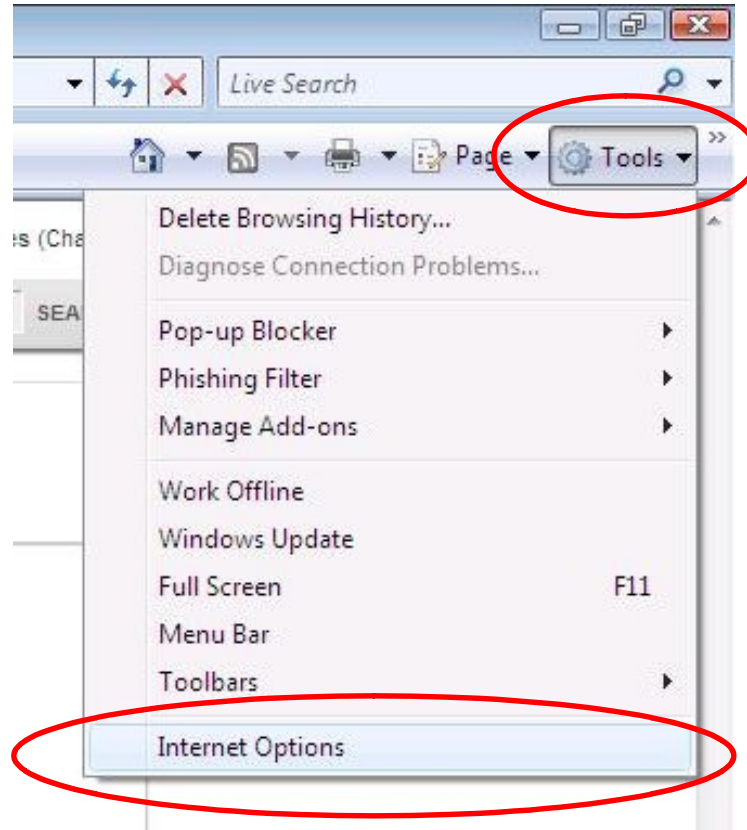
Live Search

Page Tools

es (Cha

SEA

Delete Browsing History...
Diagnose Connection Problems...

Pop-up Blocker
Phishing Filter
Manage Add-ons

Work Offline
Windows Update
Full Screen F11
Menu Bar
Toolbars

Internet Options